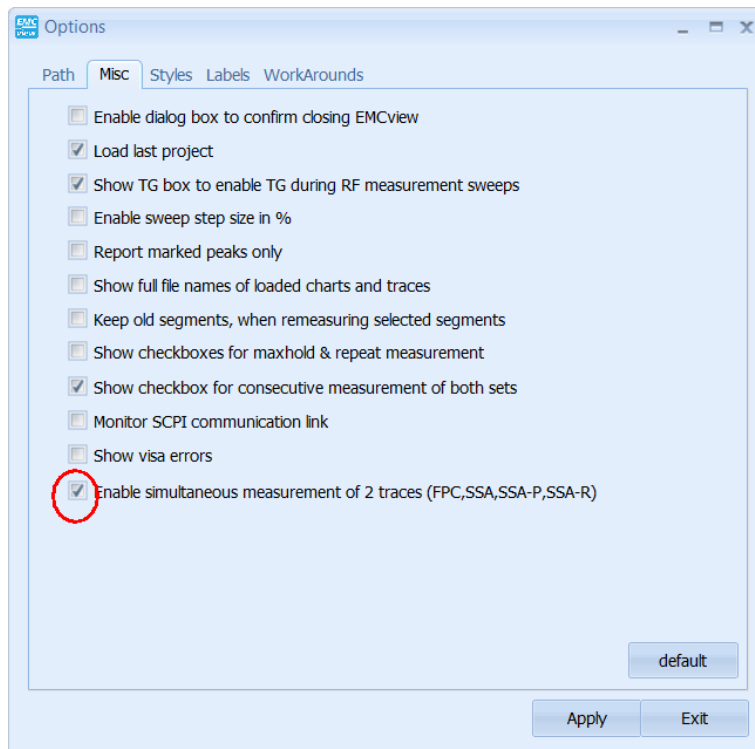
EMC view Options

Path Misc Styles Labels WorkArounds

Enable dialog box to confirm closing EMCview

Load last project

Show TG box to enable TG during RF measurement sweeps

Enable sweep step size in %

Report marked peaks only

Show full file names of loaded charts and traces

Keep old segments, when remeasuring selected segments

Show checkboxes for maxhold & repeat measurement

Show checkbox for consecutive measurement of both sets

Monitor SCPI communication link

Show visa errors

Enable simultaneous measurement of 2 traces (FPC,SSA,SSA-P,SSA-R)

default

Apply Exit